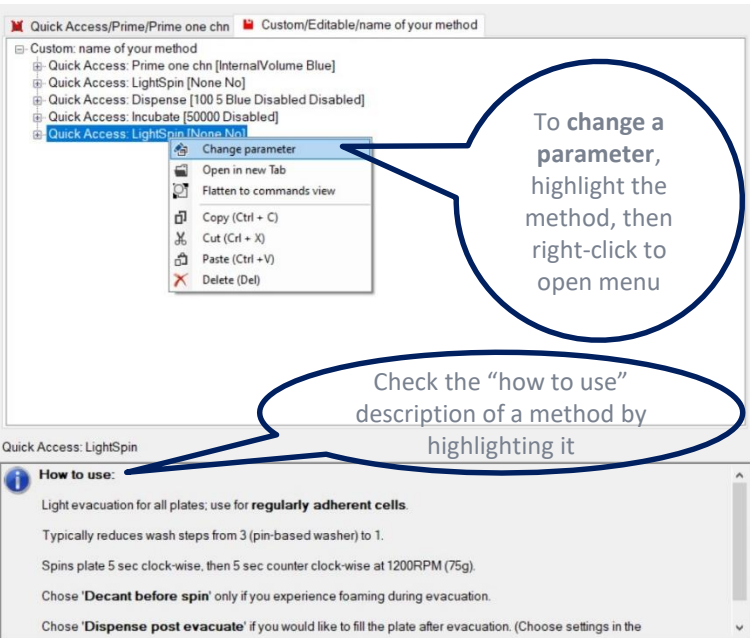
Quick Access/Prime/Prime one chn | Custom/Editable/name of your method

Custom: name of your method
Quick Access: Prime one chn [InternalVolume Blue]
Quick Access: LightSpin [None No]
Quick Access: Dispense [100 5 Blue Disabled Disabled]
Quick Access: Incubate [50000 Disabled]
Quick Access: LightSpin [None No]

Change parameter
Open in new Tab
Flatten to commands view
Copy (Ctrl + C)
Cut (Crtl + X)
Paste (Ctrl +V)
Delete (Del)

To **change a parameter**, highlight the method, then right-click to open menu

Check the "how to use" description of a method by highlighting it

Quick Access: LightSpin

How to use:

Light evacuation for all plates; use for **regularly adherent cells**.

Typically reduces wash steps from 3 (pin-based washer) to 1.

Spins plate 5 sec clock-wise, then 5 sec counter clock-wise at 1200RPM (75g).

Chose '**Decant before spin**' only if you experience foaming during evacuation.

Chose '**Dispense post evacuate**' if you would like to fill the plate after evacuation. (Choose settings in the